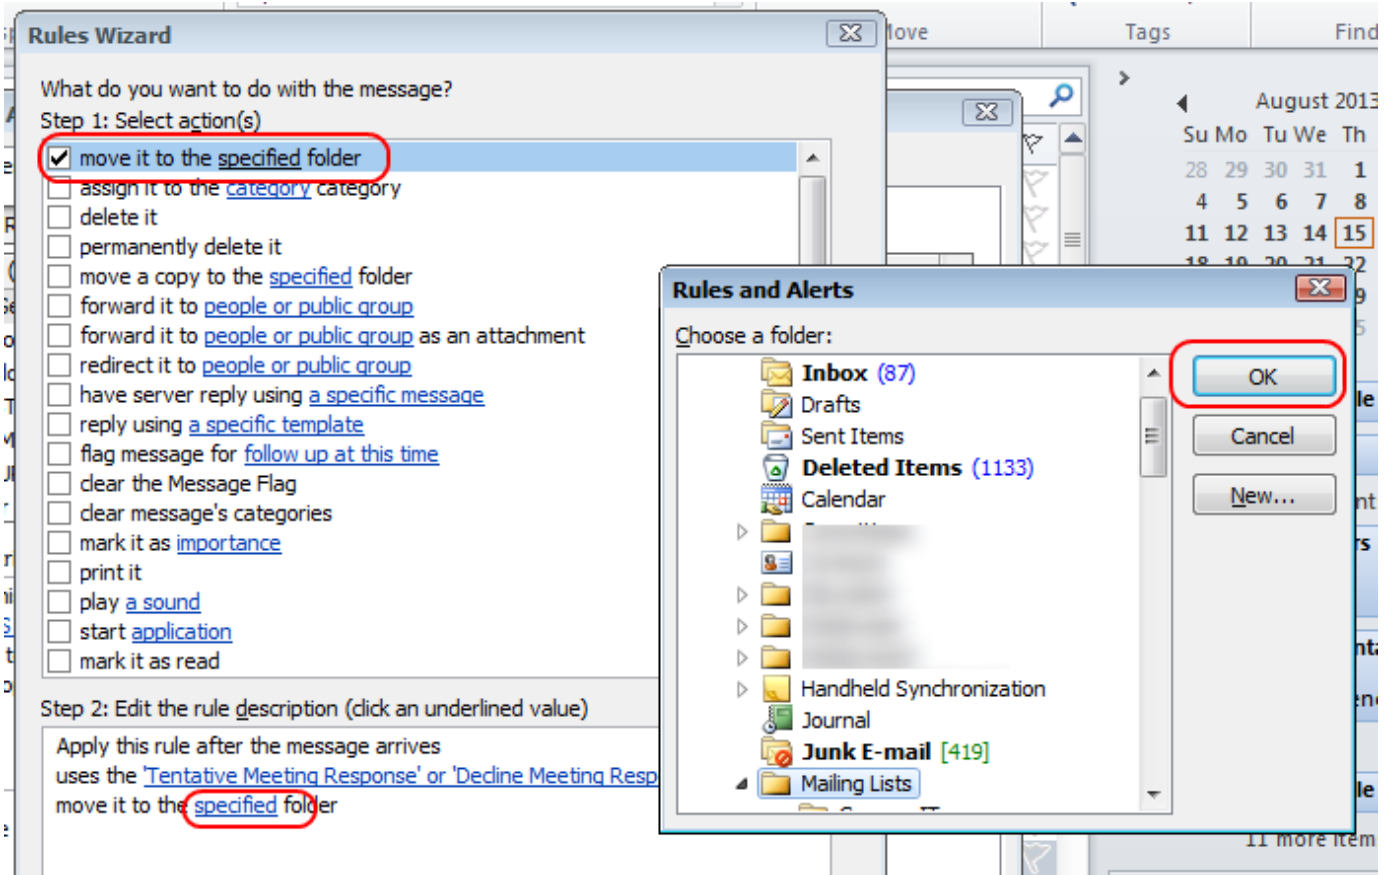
Rules Wizard

What do you want to do with the message?
Step 1: Select action(s)

move it to the specified folder
assign it to the category category
delete it
permanently delete it
move a copy to the specified folder
forward it to people or public group
forward it to people or public group as an attachment
redirect it to people or public group
have server reply using a specific message
reply using a specific template
flag message for follow up at this time
clear the Message Flag
clear message's categories
mark it as importance
print it
play a sound
start application
mark it as read

Step 2: Edit the rule description (click an underlined value)
Apply this rule after the message arrives
uses the 'Tentative Meeting Response' or 'Decline Meeting Resp
move it to the specified folder

Move
Tags
Find

August 2013
Su Mo Tu We Th
28 29 30 31 1
4 5 6 7 8
11 12 13 14 15

Rules and Alerts

Choose a folder:
Inbox (87)
Drafts
Sent Items
Deleted Items (1133)
Calendar
Handheld Synchronization
Journal
Junk E-mail [419]
Mailing Lists

OK
Cancel
New...

11 more item